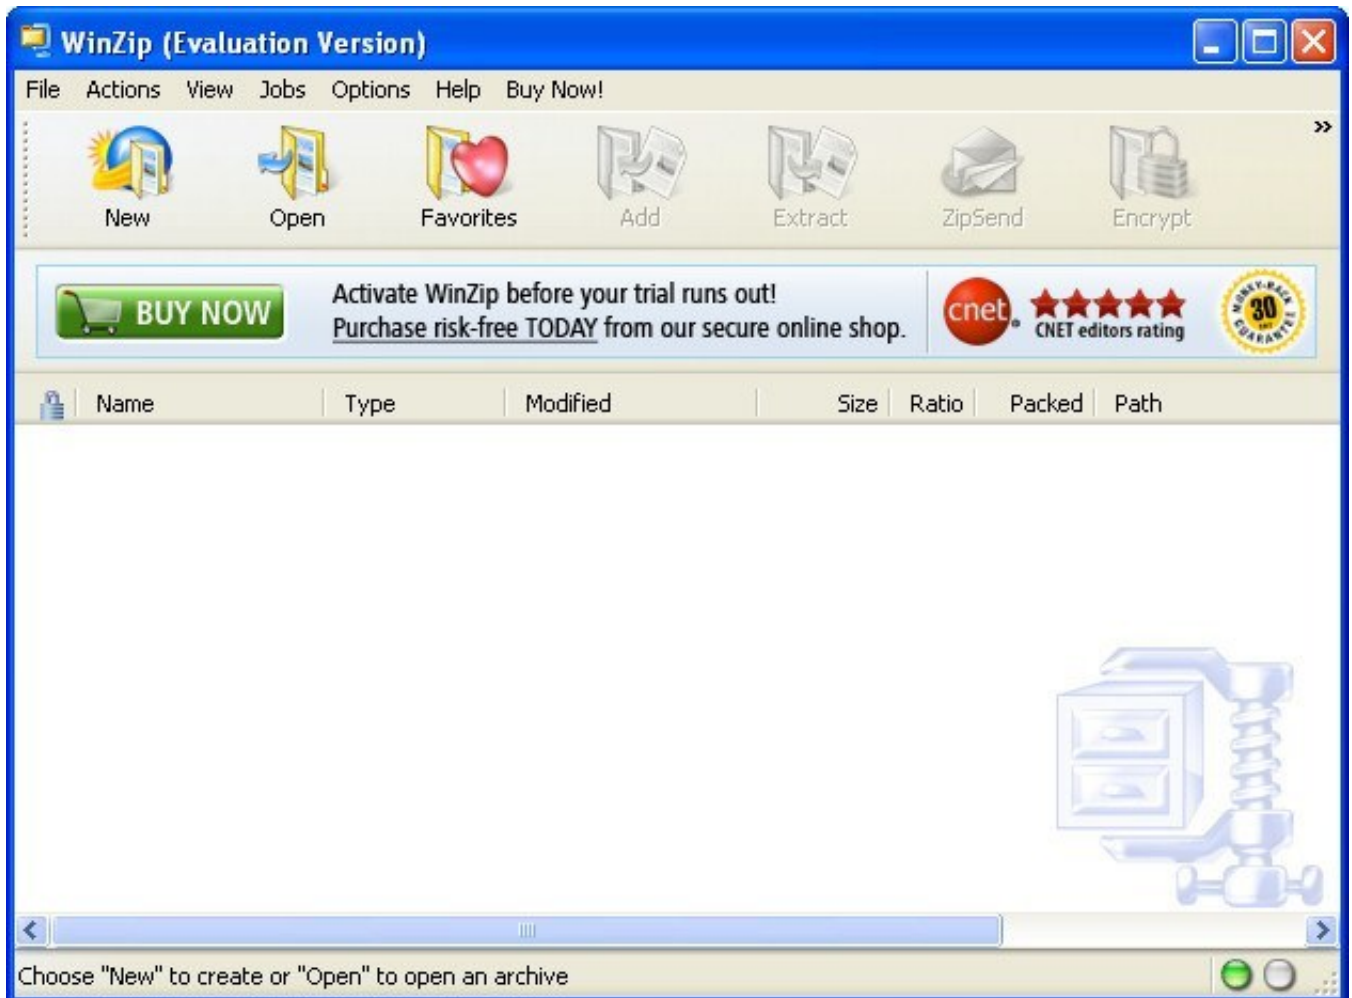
WinZip (Evaluation Version)

File Actions View Jobs Options Help Buy Now!

New Open Favorites Add Extract ZipSend Encrypt

BUY NOW

Activate WinZip before your trial runs out!
Purchase risk-free TODAY from our secure online shop.

cnet CNET editors rating

30 MONEY-BACK GUARANTEE

| Name | Type | Modified | Size | Ratio | Packed | Path |
|---|---|---|---|---|---|---|

Choose "New" to create or "Open" to open an archive